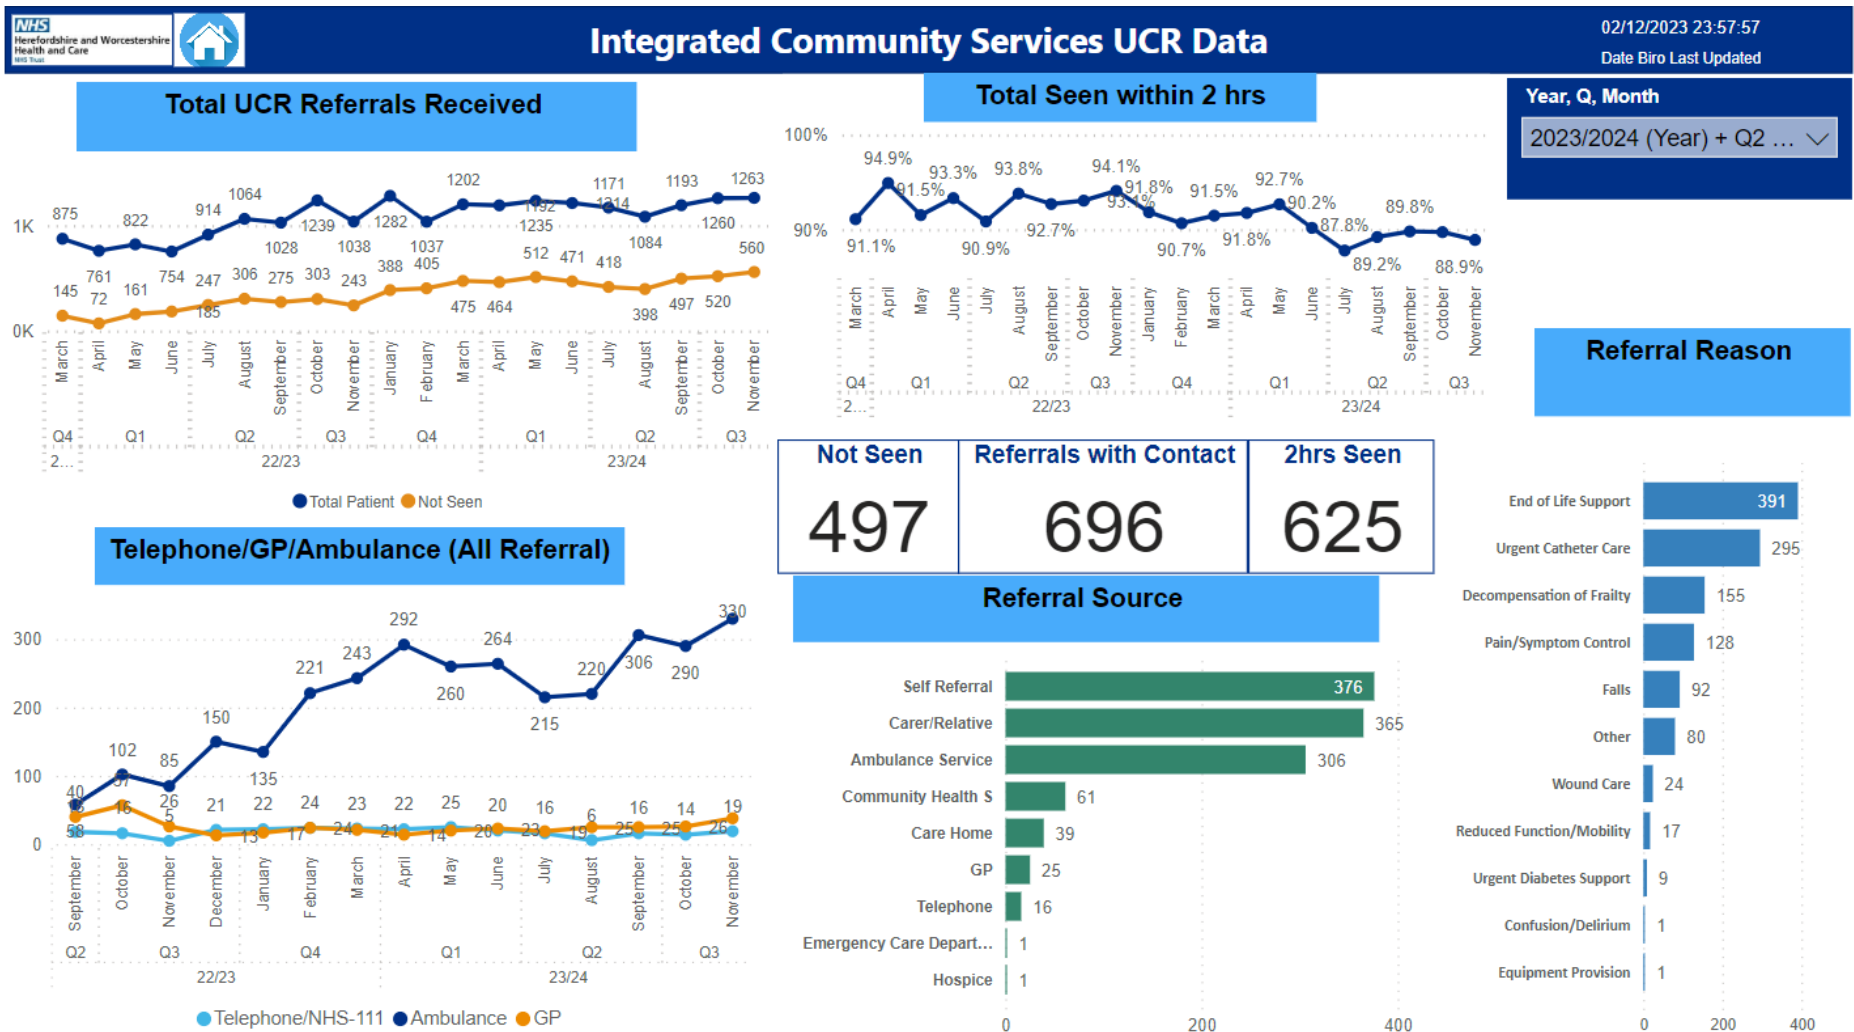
NHS
Herefordshire and Worcestershire Health and Care
NHS Trust

Integrated Community Services UCR Data

02/12/2023 23:57:57
Date Biro Last Updated

Year, Q, Month
2023/2024 (Year) + Q2 ...

Total UCR Referrals Received

1K
0K
875 822 914 1064 1239 1282 1202 1192 1171 1214 1193 1263
761 754 1028 1038 1037 1235 1084 1260
145 72 161 247 185 306 275 303 243 388 405 475 464 512 471 418 398 497 520 560
March April May June July August September October November January February March April May June July August September October November
Q4 Q1 Q2 Q3 Q4 Q1 Q2 Q3
2... 22/23 23/24
Total Patient Not Seen

Total Seen within 2 hrs

100%
90%
94.9% 93.3% 93.8% 94.1% 91.5% 91.8% 91.5% 92.7% 89.8%
91.1% 90.9% 92.7% 93.1% 90.7% 91.8% 90.2% 87.8% 89.2% 88.9%
March April May June July August September October November January February March April May June July August September October November
Q4 Q1 Q2 Q3 Q4 Q1 Q2 Q3
2... 22/23 23/24

Not Seen
497

Referrals with Contact
696

2hrs Seen
625

Referral Reason

End of Life Support 391
Urgent Catheter Care 295
Decompensation of Frailty 155
Pain/Symptom Control 128
Falls 92
Other 80
Wound Care 24
Reduced Function/Mobility 17
Urgent Diabetes Support 9
Confusion/Delirium 1
Equipment Provision 1
0 200 400

Telephone/GP/Ambulance (All Referral)

300
200
100
0
40 102 85 150 135 221 243 292 260 264 215 220 306 290 330
16 37 26 5 21 22 24 23 22 25 20 16 6 16 14 19
58 13 17 24 21 14 20 23 19 25 25 26
September October November December January February March April May June July August September October November
Q2 Q3 Q4 Q1 Q2 Q3
22/23 23/24
Telephone/NHS-111 Ambulance GP

Referral Source

Self Referral 376
Carer/Relative 365
Ambulance Service 306
Community Health S 61
Care Home 39
GP 25
Telephone 16
Emergency Care Depart... 1
Hospice 1
0 200 400